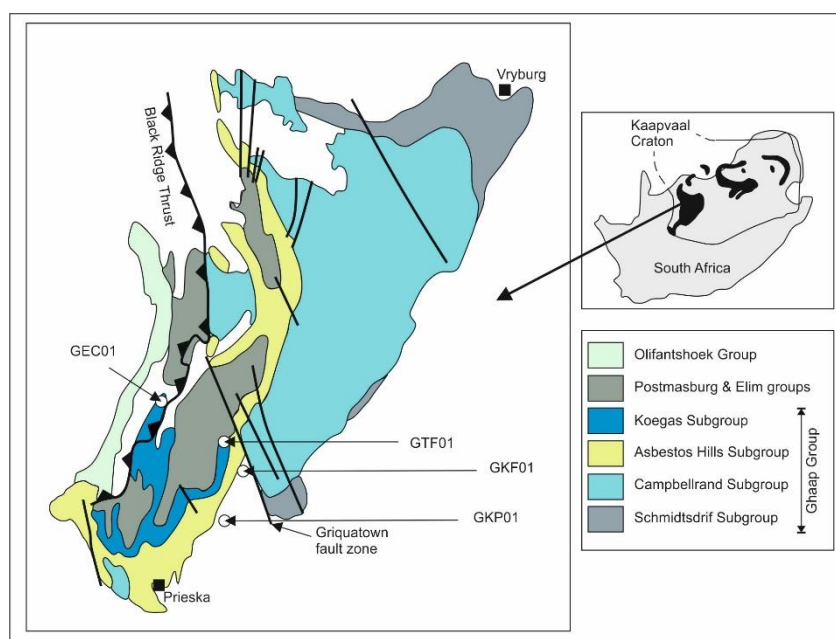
Vryburg

Black Ridge Thrust

GEC01

GTF01

GKF01

GKP01

Griquatown fault zone

Prieska

Kaapvaal Craton

South Africa

Olifantshoek Group

Postmasburg & Elim groups

Koegas Subgroup

Asbestos Hills Subgroup

Campbellrand Subgroup

Schmidtsdrif Subgroup

Ghaap Group